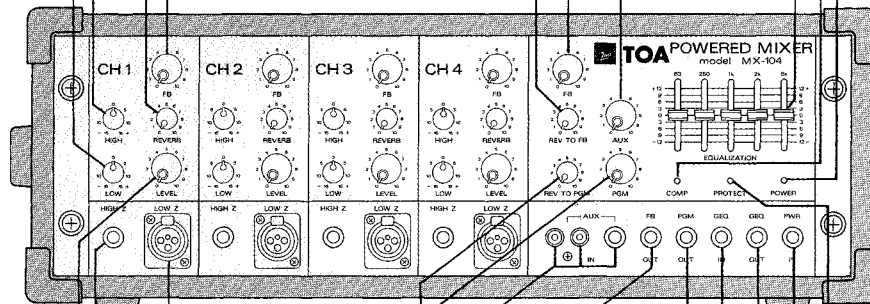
CH 1
FB
HIGH
REVERB
LOW
LEVEL
CH 2
FB
HIGH
REVERB
LOW
LEVEL
CH 3
FB
HIGH
REVERB
LOW
LEVEL
CH 4
FB
HIGH
REVERB
LOW
LEVEL
FB
REV TO FB
AUX
REV TO PGM
PGM
TOA POWERED MIXER
model MX-104
63 250 1k 2k 8k
EQUALIZATION
COMP
PROTECT
POWER
HIGH Z
LOW Z
HIGH Z
LOW Z
HIGH Z
LOW Z
HIGH Z
LOW Z
AUX
IN
FB
OUT
PGM
OUT
GEQ
IN
GEQ
OUT
PWR
IN